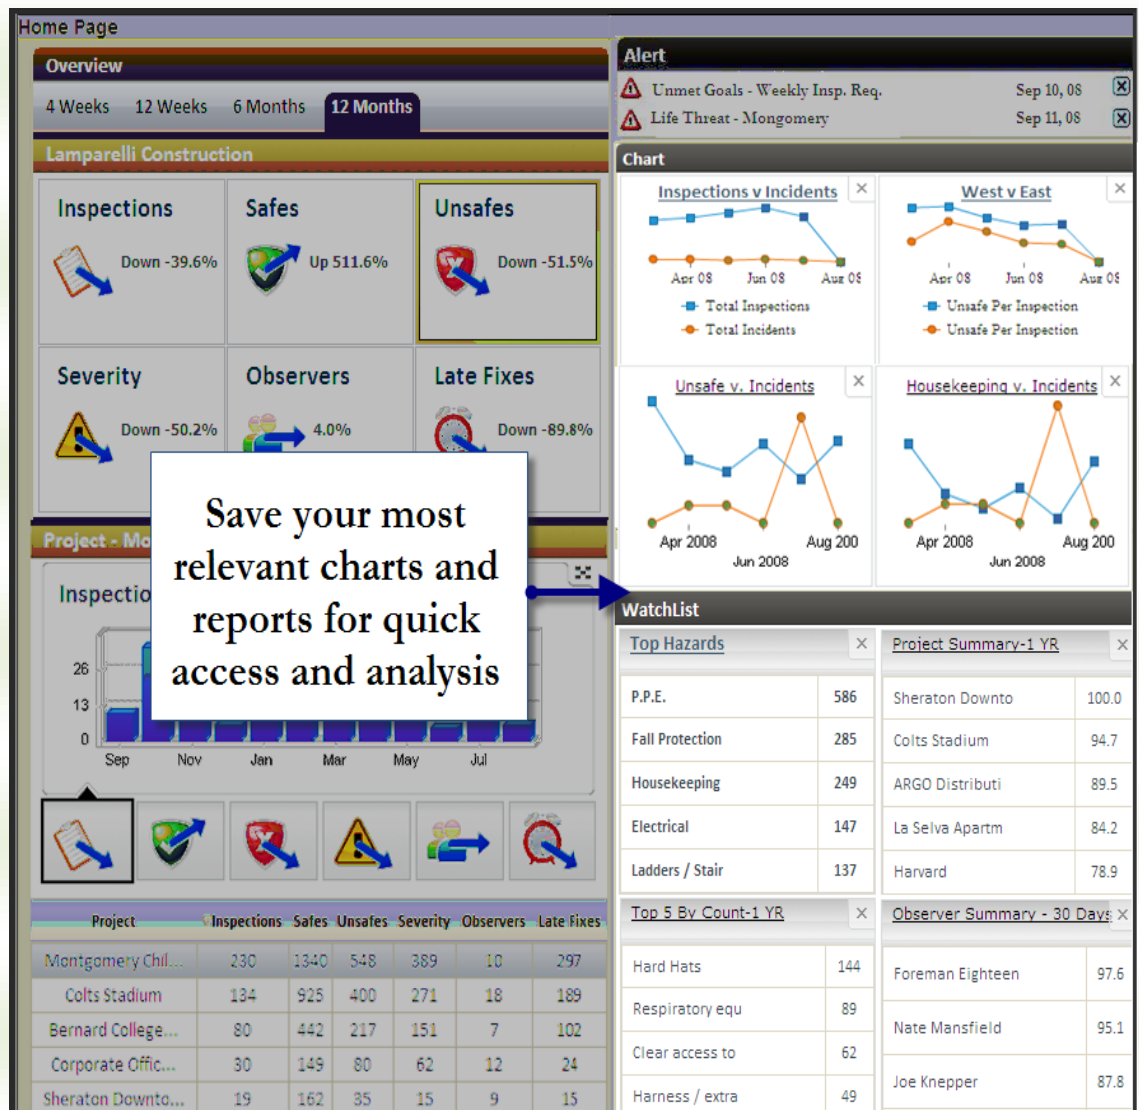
Home Page

Overview

4 Weeks 12 Weeks 6 Months 12 Months

Lamparelli Construction

Inspections Down -39.6%

Safes Up 511.6%

Unsafes Down -51.5%

Severity Down -50.2%

Observers 4.0%

Late Fixes Down -89.8%

Project - Mo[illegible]

Inspectio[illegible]

26
13
0
Sep Nov Jan Mar May Jul

| Project | Inspections | Safes | Unsafes | Severity | Observers | Late Fixes |
|---|---|---|---|---|---|---|
| Montgomery Chil... | 230 | 1340 | 548 | 389 | 10 | 297 |
| Colts Stadium | 134 | 925 | 400 | 271 | 18 | 189 |
| Bernard College... | 80 | 442 | 217 | 151 | 7 | 102 |
| Corporate Offic... | 30 | 149 | 80 | 62 | 12 | 24 |
| Sheraton Downto... | 19 | 162 | 35 | 15 | 9 | 15 |

Save your most relevant charts and reports for quick access and analysis

Alert

Unmet Goals - Weekly Insp. Req. Sep 10, 08

Life Threat - Mongomery Sep 11, 08

Chart

Inspections v Incidents
Apr 08 Jun 08 Aug 08
Total Inspections
Total Incidents

West v East
Apr 08 Jun 08 Aug 08
Unsafe Per Inspection
Unsafe Per Inspection

Unsafe v. Incidents
Apr 2008 Jun 2008 Aug 200

Housekeeping v. Incidents
Apr 2008 Jun 2008 Aug 200

WatchList

| Top Hazards | |
|---|---|
| P.P.E. | 586 |
| Fall Protection | 285 |
| Housekeeping | 249 |
| Electrical | 147 |
| Ladders / Stair | 137 |

| Project Summary-1 YR | |
|---|---|
| Sheraton Downto | 100.0 |
| Colts Stadium | 94.7 |
| ARGO Distributi | 89.5 |
| La Selva Apartm | 84.2 |
| Harvard | 78.9 |

| Top 5 By Count-1 YR | |
|---|---|
| Hard Hats | 144 |
| Respiratory equ | 89 |
| Clear access to | 62 |
| Harness / extra | 49 |

| Observer Summary - 30 Days | |
|---|---|
| Foreman Eighteen | 97.6 |
| Nate Mansfield | 95.1 |
| Joe Knepper | 87.8 |